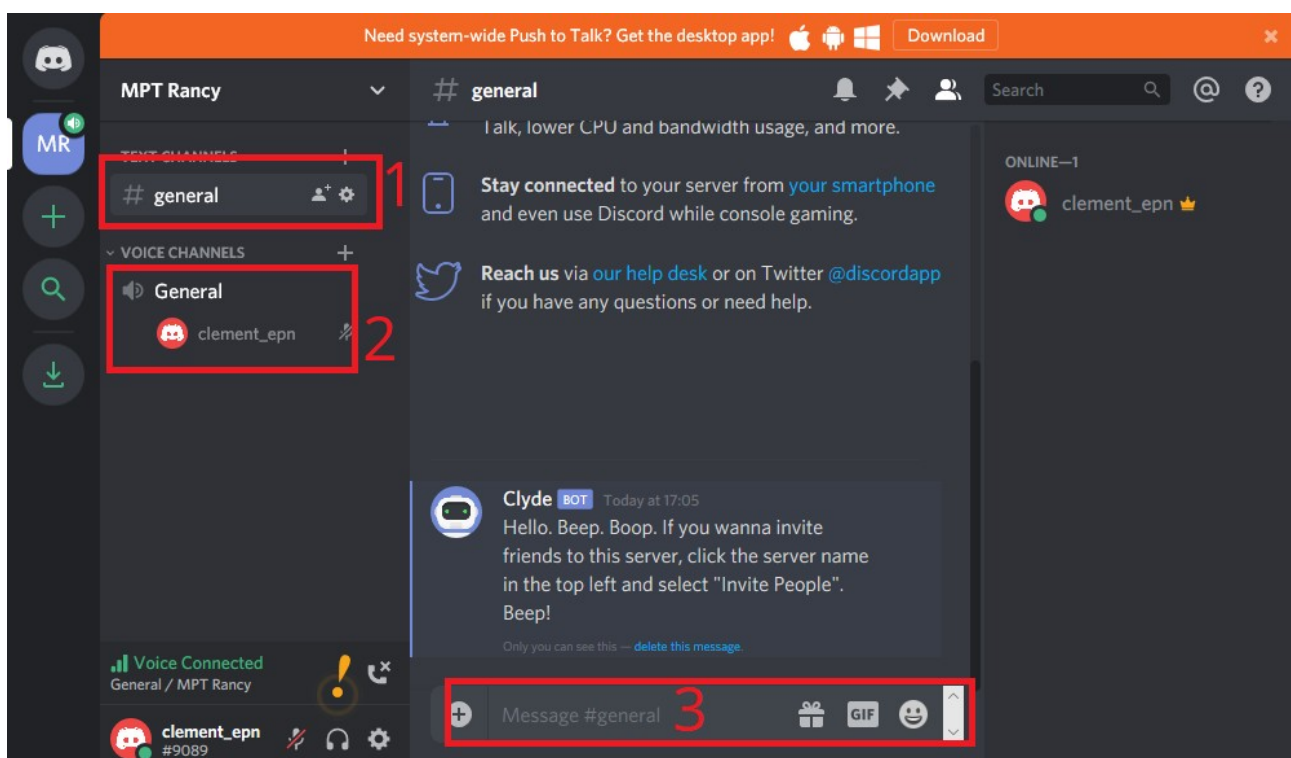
Need system-wide Push to Talk? Get the desktop app! Download

MR

MPT Rancy

TEXT CHANNELS

# general

1

VOICE CHANNELS

General

clement_epn

2

Voice Connected
General / MPT Rancy

clement_epn
#9089

# general

Search

Talk, lower CPU and bandwidth usage, and more.

Stay connected to your server from your smartphone and even use Discord while console gaming.

Reach us via our help desk or on Twitter @discordapp if you have any questions or need help.

Clyde BOT Today at 17:05
Hello. Beep. Boop. If you wanna invite friends to this server, click the server name in the top left and select "Invite People". Beep!

Only you can see this — delete this message.

Message #general

3

GIF

ONLINE—1

clement_epn